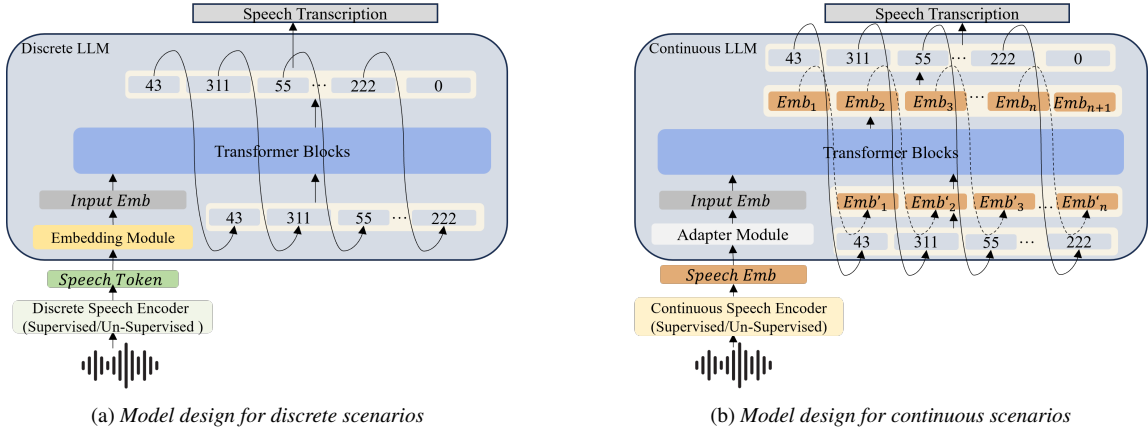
Speech Transcription

Discrete LLM

43 311 55 ··· 222 0

Transformer Blocks

$Input\ Emb$

43 311 55 ··· 222

Embedding Module

$Speech\ Token$

Discrete Speech Encoder (Supervised/Un-Supervised )

(a) *Model design for discrete scenarios*

Speech Transcription

Continuous LLM

43 311 55 ··· 222 0

$Emb_1$ $Emb_2$ $Emb_3$ ··· $Emb_n$ $Emb_{n+1}$

Transformer Blocks

$Input\ Emb$

$Emb'_1$ $Emb'_2$ $Emb'_3$ ··· $Emb'_n$

Adapter Module

43 311 55 ··· 222

$Speech\ Emb$

Continuous Speech Encoder (Supervised/Un-Supervised)

(b) *Model design for continuous scenarios*